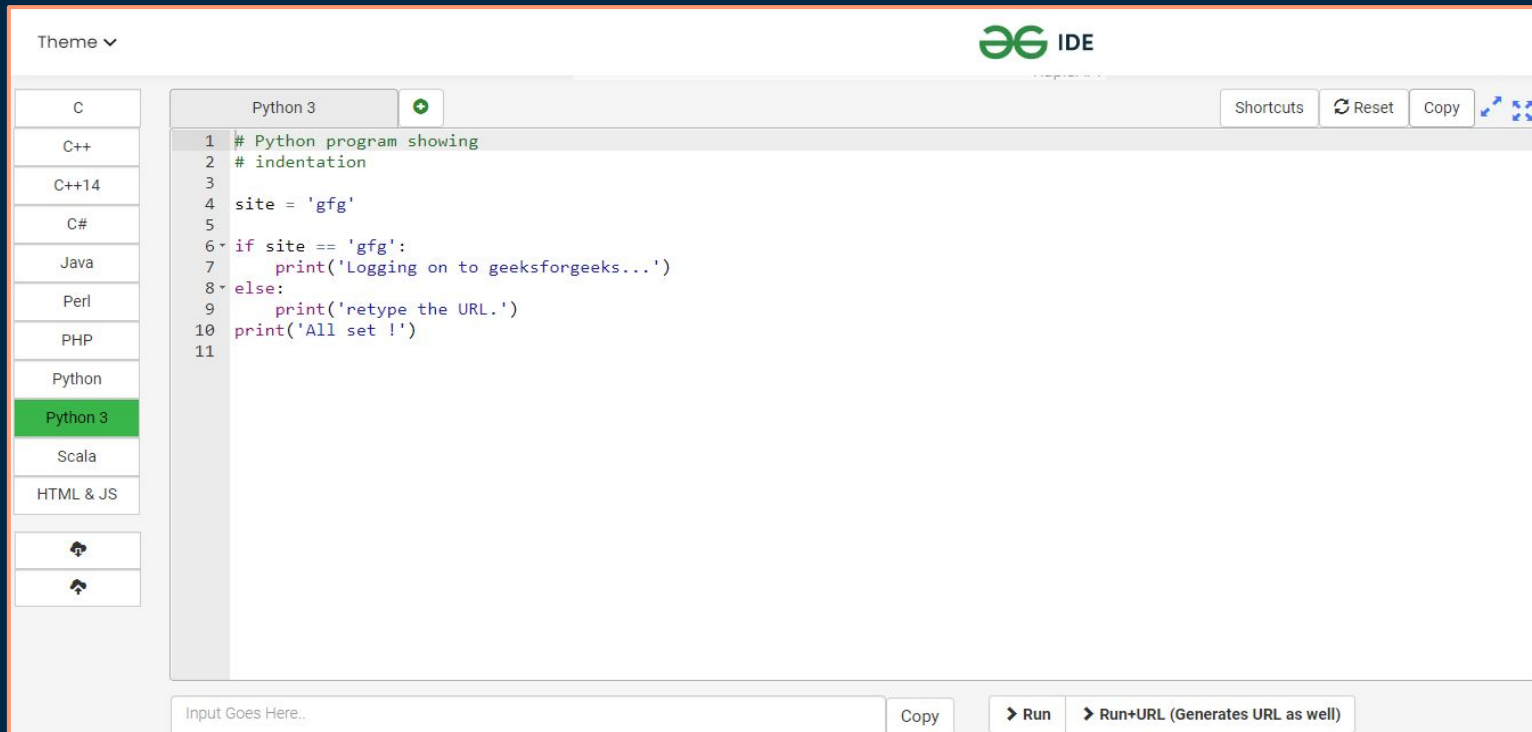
Theme

IDE

C
C++
C++14
C#
Java
Perl
PHP
Python
Python 3
Scala
HTML & JS

Python 3

Shortcuts Reset Copy

1 # Python program showing
2 # indentation
3
4 site = 'gfg'
5
6 if site == 'gfg':
7     print('Logging on to geeksforgeeks...')
8 else:
9     print('retype the URL.')
10 print('All set !')
11

Input Goes Here..

Copy

Run

Run+URL (Generates URL as well)